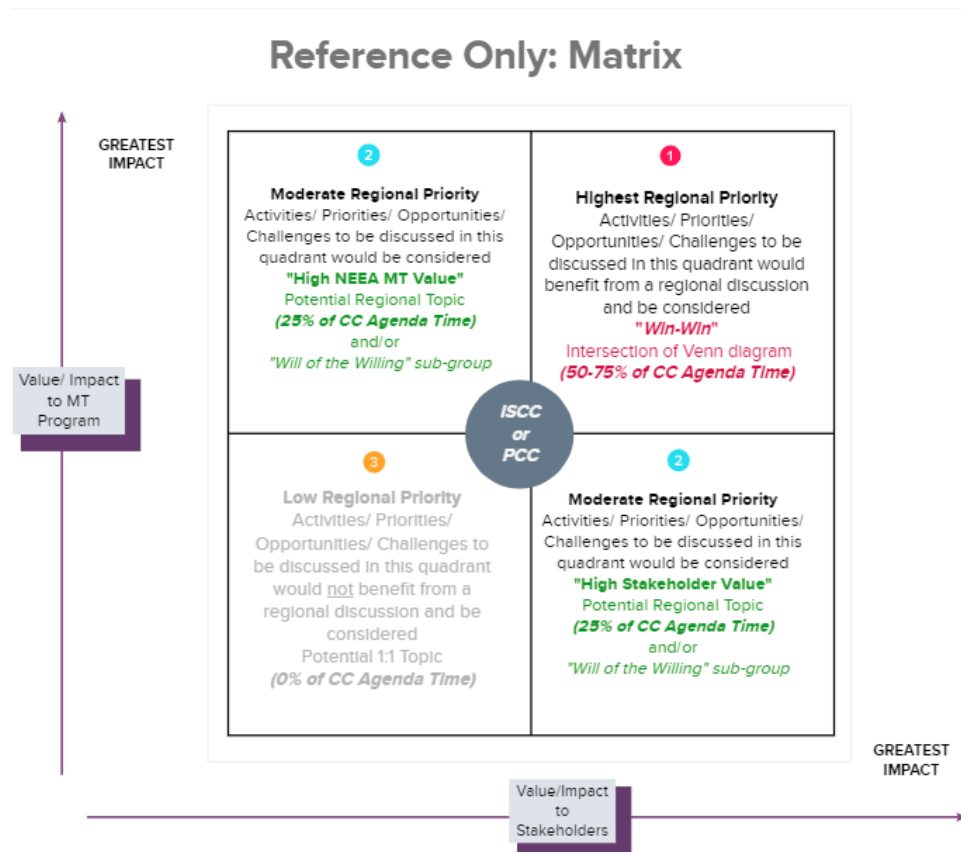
Reference Only: Matrix

GREATEST IMPACT

2

Moderate Regional Priority
Activities/ Priorities/ Opportunities/ Challenges to be discussed in this quadrant would be considered
"High NEEA MT Value"
Potential Regional Topic
(25% of CC Agenda Time)
and/or
"Will of the Willing" sub-group

1

Highest Regional Priority
Activities/ Priorities/ Opportunities/ Challenges to be discussed in this quadrant would benefit from a regional discussion and be considered
"Win-Win"
Intersection of Venn diagram
(50-75% of CC Agenda Time)

Value/ Impact to MT Program

ISCC or PCC

3

Low Regional Priority
Activities/ Priorities/ Opportunities/ Challenges to be discussed in this quadrant would not benefit from a regional discussion and be considered
Potential 1:1 Topic
(0% of CC Agenda Time)

2

Moderate Regional Priority
Activities/ Priorities/ Opportunities/ Challenges to be discussed in this quadrant would be considered
"High Stakeholder Value"
Potential Regional Topic
(25% of CC Agenda Time)
and/or
"Will of the Willing" sub-group

GREATEST IMPACT

Value/Impact to Stakeholders